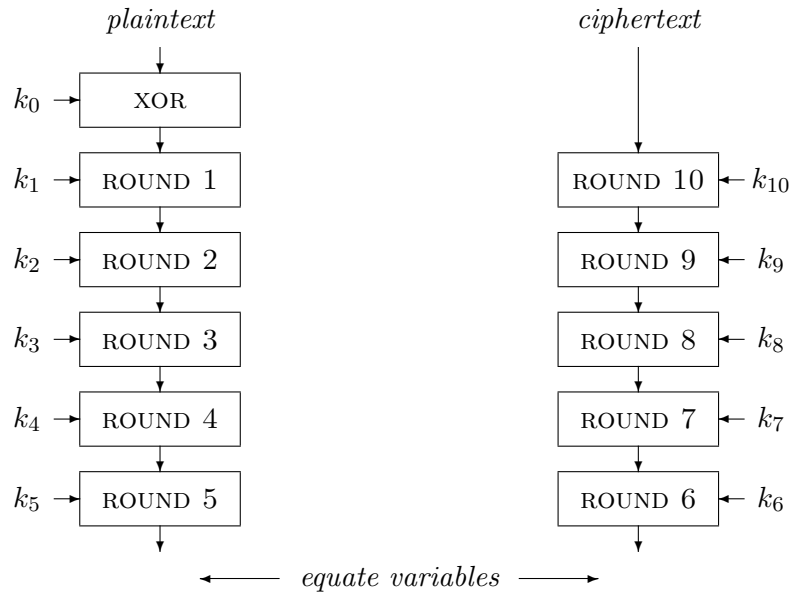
plaintext

ciphertext

$k_0$ XOR

$k_1$ ROUND 1

$k_2$ ROUND 2

$k_3$ ROUND 3

$k_4$ ROUND 4

$k_5$ ROUND 5

ROUND 10 $k_{10}$

ROUND 9 $k_9$

ROUND 8 $k_8$

ROUND 7 $k_7$

ROUND 6 $k_6$

equate variables